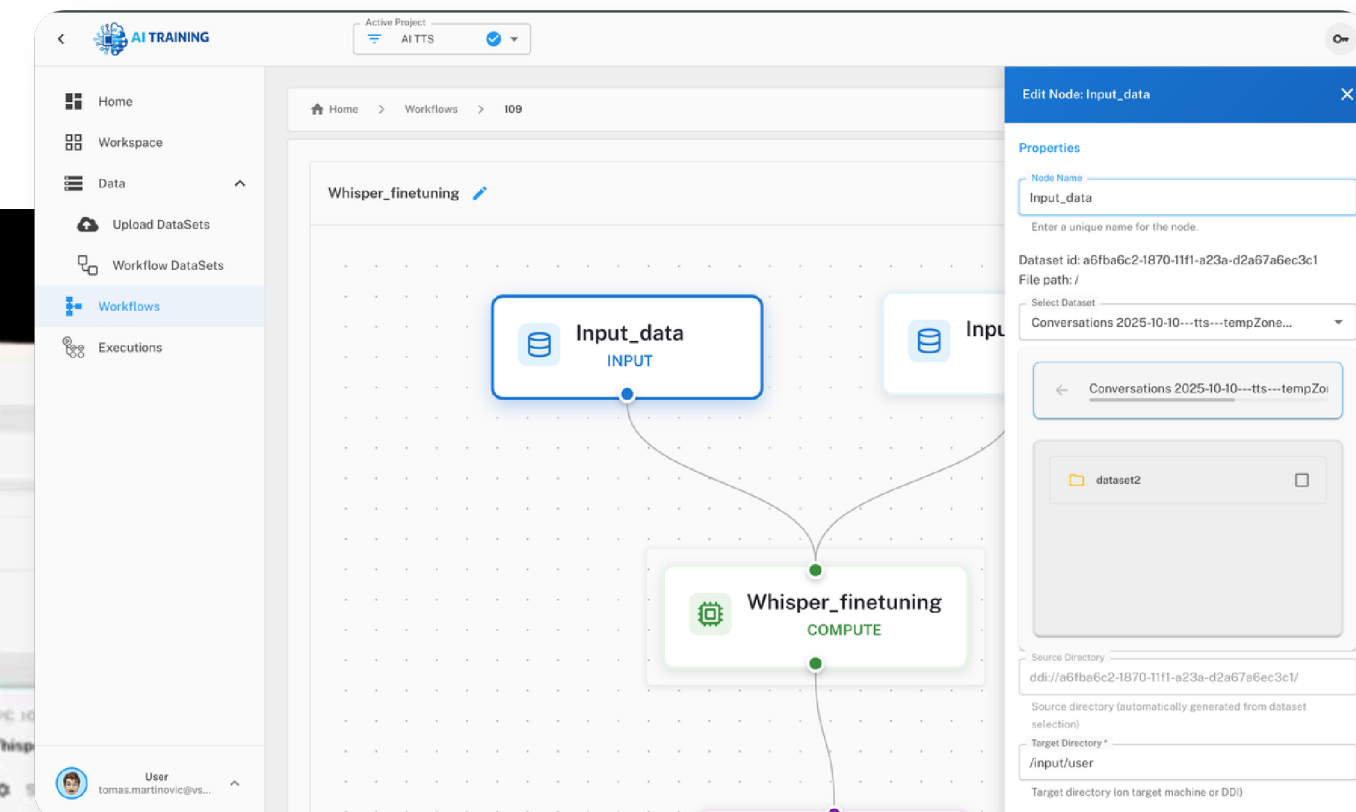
AI TRAINING

Active Project
AI TTS

Home
Workspace
Data
Upload DataSets
Workflow DataSets
Workflows
Executions

User
tomas.martinovic@vs...

Home > Workflows > 109

Whisper_finetuning

Input_data
INPUT

Inpu

Whisper_finetuning
COMPUTE

Edit Node: Input_data

Properties

Node Name
Input_data
Enter a unique name for the node.

Dataset id: a6fba6c2-1870-11f1-a23a-d2a67a6ec3c1
File path: /

Select Dataset
Conversations 2025-10-10---tts---tempZone...

Conversations 2025-10-10---tts---tempZo

dataset2

Source Directory
ddi://a6fba6c2-1870-11f1-a23a-d2a67a6ec3c1/
Source directory (automatically generated from dataset selection)

Target Directory *
/input/user
Target directory (on target machine or DDI)